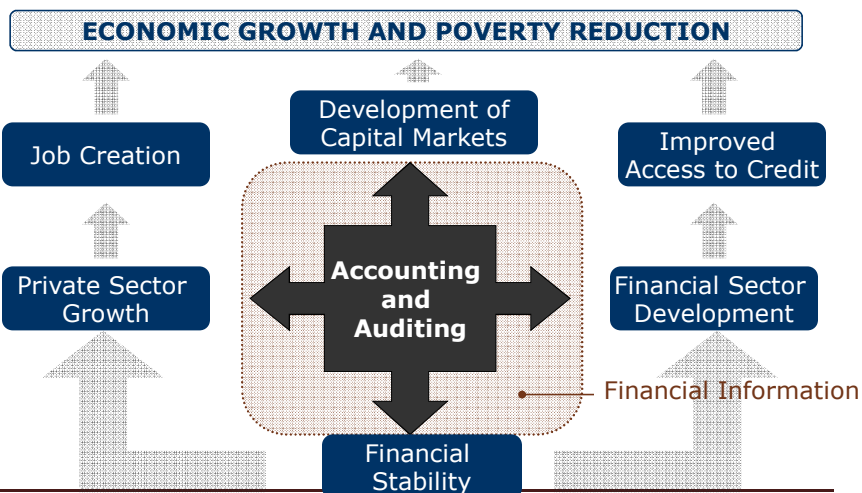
ECONOMIC GROWTH AND POVERTY REDUCTION

Job Creation

Development of Capital Markets

Improved Access to Credit

Private Sector Growth

Accounting and Auditing

Financial Sector Development

Financial Information

Financial Stability